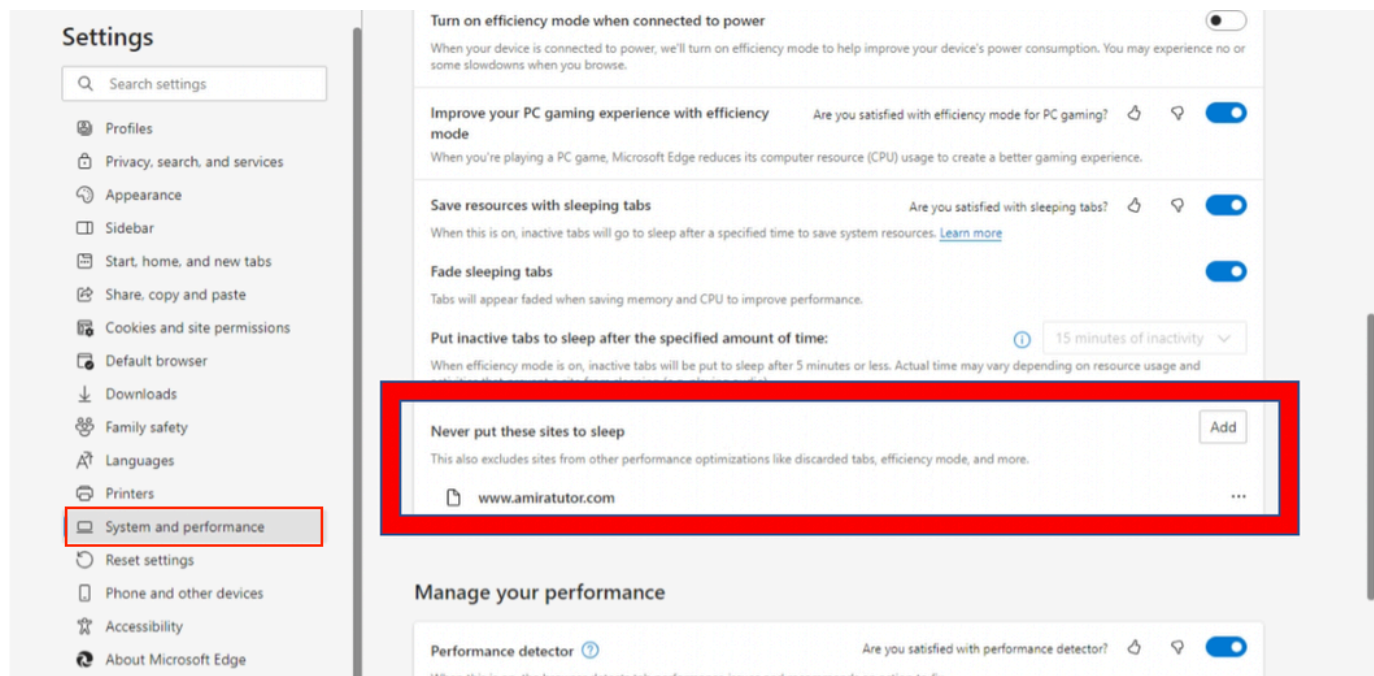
Settings

Search settings

Profiles
Privacy, search, and services
Appearance
Sidebar
Start, home, and new tabs
Share, copy and paste
Cookies and site permissions
Default browser
Downloads
Family safety
Languages
Printers
System and performance
Reset settings
Phone and other devices
Accessibility
About Microsoft Edge

Turn on efficiency mode when connected to power

When your device is connected to power, we'll turn on efficiency mode to help improve your device's power consumption. You may experience no or some slowdowns when you browse.

Improve your PC gaming experience with efficiency mode

Are you satisfied with efficiency mode for PC gaming?

When you're playing a PC game, Microsoft Edge reduces its computer resource (CPU) usage to create a better gaming experience.

Save resources with sleeping tabs

Are you satisfied with sleeping tabs?

When this is on, inactive tabs will go to sleep after a specified time to save system resources. Learn more

Fade sleeping tabs

Tabs will appear faded when saving memory and CPU to improve performance.

Put inactive tabs to sleep after the specified amount of time:

15 minutes of inactivity

When efficiency mode is on, inactive tabs will be put to sleep after 5 minutes or less. Actual time may vary depending on resource usage and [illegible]

Never put these sites to sleep

Add

This also excludes sites from other performance optimizations like discarded tabs, efficiency mode, and more.

www.amiratutor.com

...

Manage your performance

Performance detector

Are you satisfied with performance detector?

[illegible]